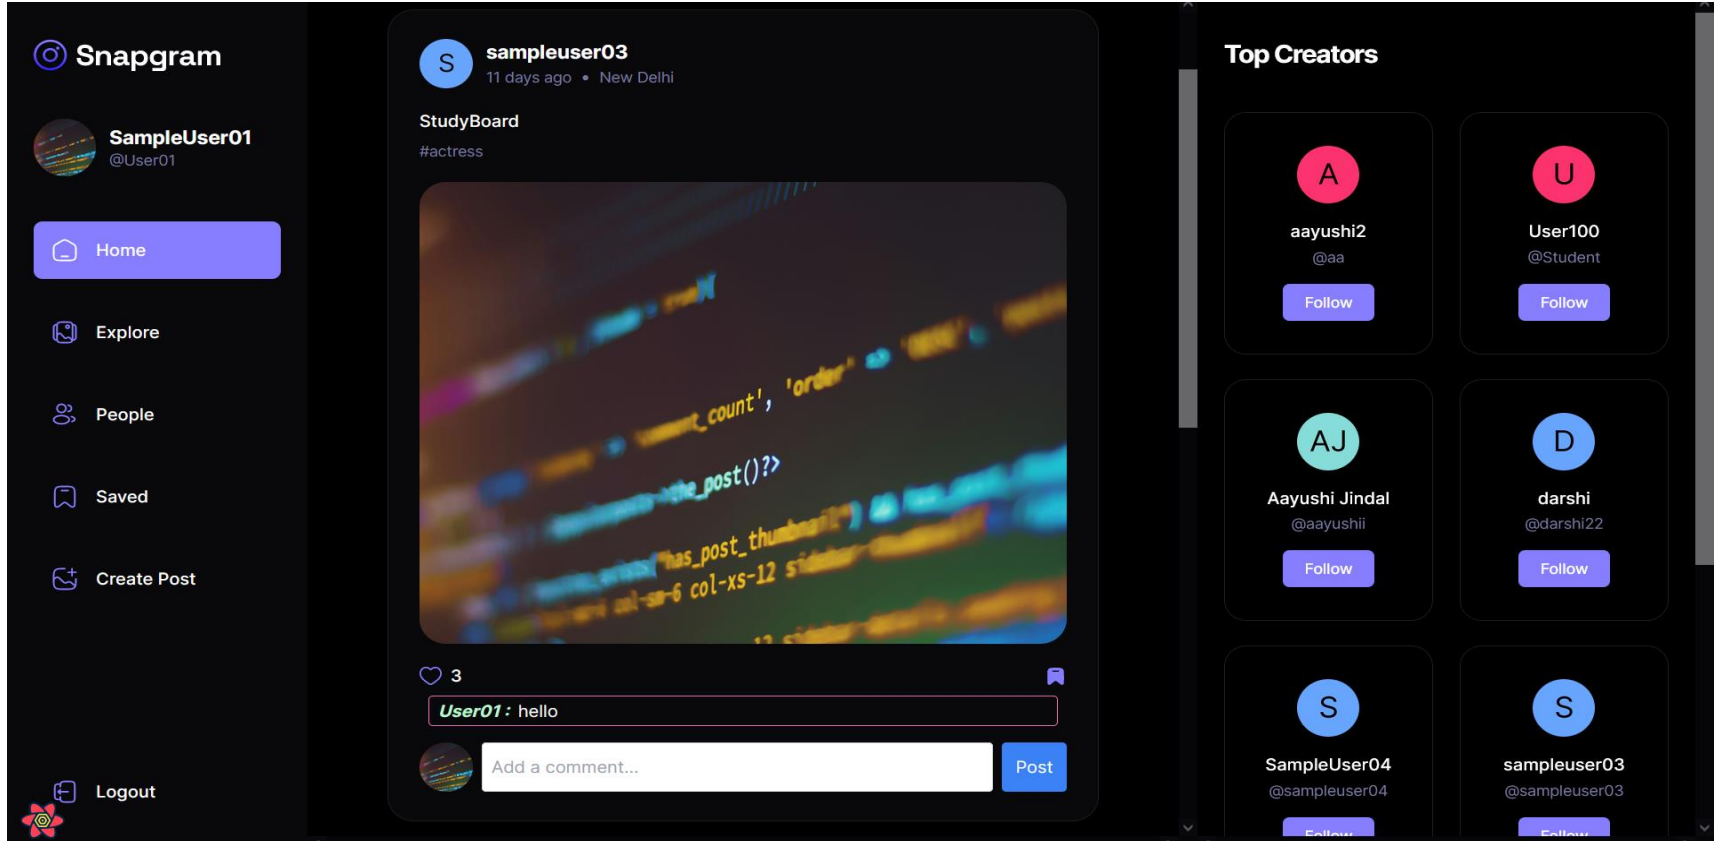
Snapgram

SampleUser01
@User01

Home

Explore

People

Saved

Create Post

Logout

S
sampleuser03
11 days ago • New Delhi

StudyBoard
#actress

3

User01 : hello

Add a comment...
Post

Top Creators

A
aayushi2
@aa
Follow

U
User100
@Student
Follow

AJ
Aayushi Jindal
@aayushii
Follow

D
darshi
@darshi22
Follow

S
SampleUser04
@sampleuser04
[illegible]

S
sampleuser03
@sampleuser03
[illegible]